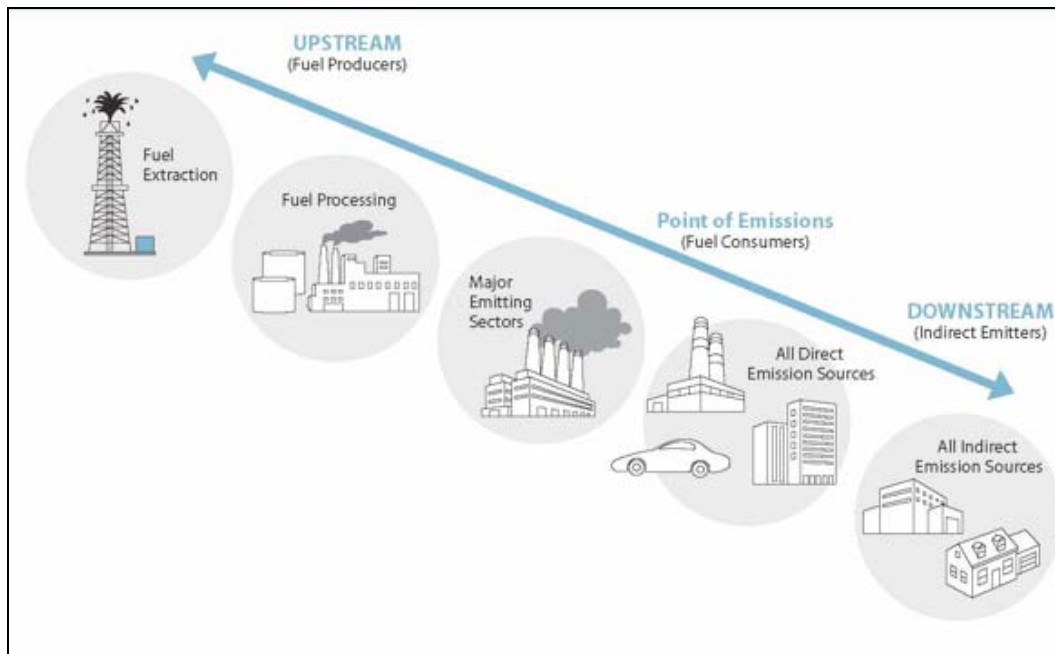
UPSTREAM
(Fuel Producers)

Fuel Extraction

Fuel Processing

Point of Emissions
(Fuel Consumers)

Major Emitting Sectors

DOWNSTREAM
(Indirect Emitters)

All Direct Emission Sources

All Indirect Emission Sources